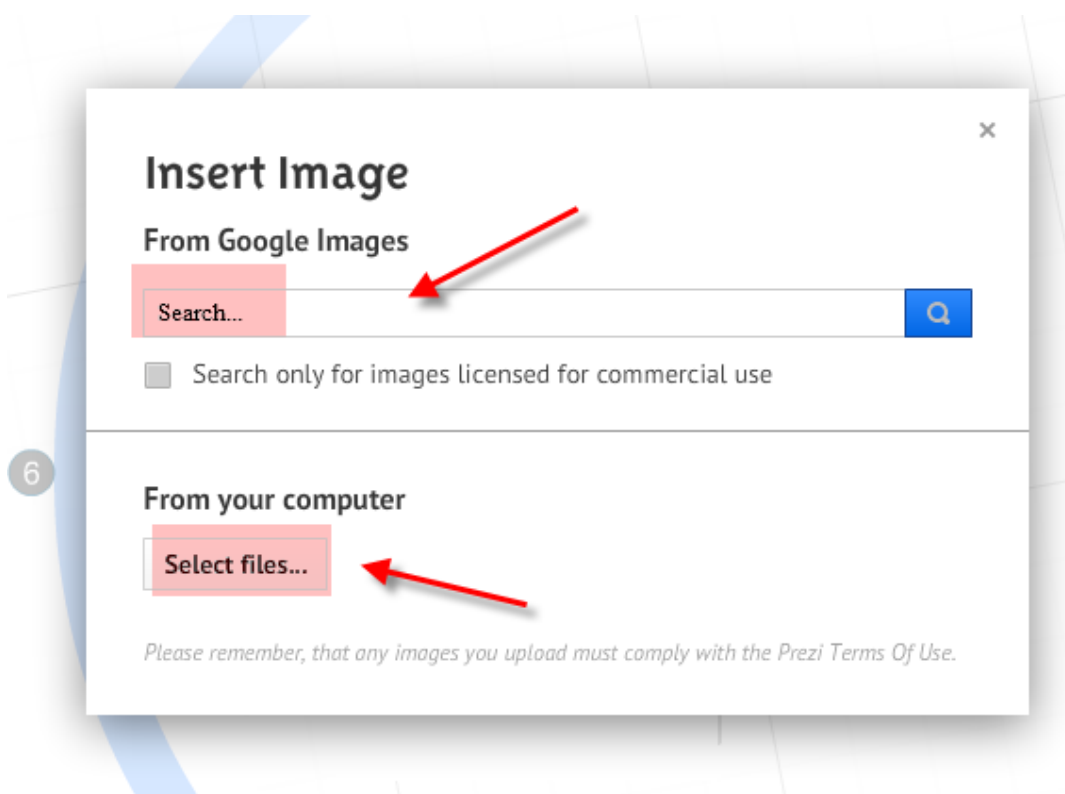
×

Insert Image

From Google Images

Search...

Search only for images licensed for commercial use

6

From your computer

Select files...

Please remember, that any images you upload must comply with the Prezi Terms Of Use.